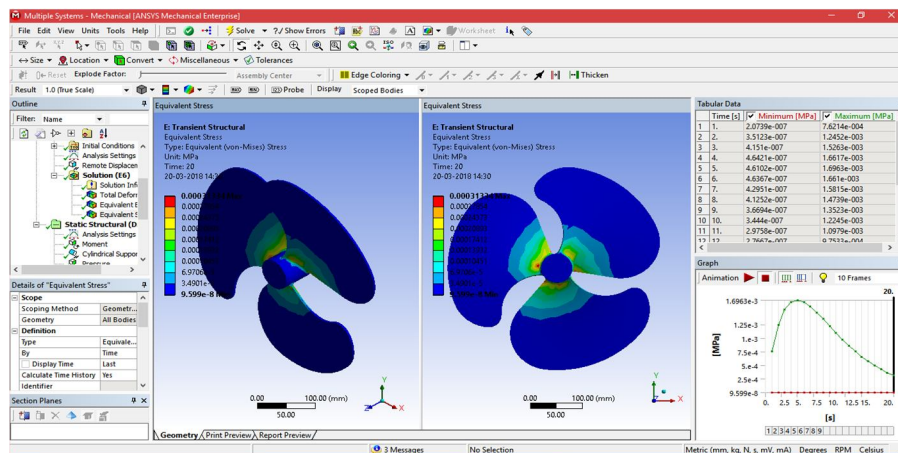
Multiple Systems - Mechanical [ANSYS Mechanical Enterprise]

File Edit View Units Tools Help Solve ?/ Show Errors Worksheet

Size Location Convert Miscellaneous Tolerances

Reset Explode Factor: Assembly Center Edge Coloring Thicken

Result 1.0 (True Scale) Probe Display Scoped Bodies

Outline

Filter: Name

Initial Conditions
Analysis Settings
Remote Displacen
Solution (E6)
Solution Infi
Total Deforn
Equivalent E
Equivalent S
Static Structural (D
Analysis Settings
Moment
Cylindrical Suppor
Pressure

Details of "Equivalent Stress"

| Scope | |
|---|---|
| Scoping Method | Geometr... |
| Geometry | All Bodies |
| Definition | |
| Type | Equivale... |
| By | Time |
| Display Time | Last |
| Calculate Time History | Yes |
| Identifier | |

Section Planes

Equivalent Stress

E: Transient Structural
Equivalent Stress
Type: Equivalent (von-Mises) Stress
Unit: MPa
Time: 20
20-03-2018 14:3

0.00031
0.0002
0.0002
0.0002
0.0002
0.0001
0.0001
6.9706
3.4901e
9.599e-8 Min

0.00 100.00 (mm)
50.00

Equivalent Stress

E: Transient Structural
Equivalent Stress
Type: Equivalent (von-Mises) Stress
Unit: MPa
Time: 20
20-03-2018 14:30

0.00031324 Max
9.599e-8 Min

0.00 100.00 (mm)
50.00

Geometry Print Preview Report Preview

Tabular Data

| | Time [s] | Minimum [MPa] | Maximum [MPa] |
|---|---|---|---|
| 1 | 1. | 2.0739e-007 | 7.6214e-004 |
| 2 | 2. | 3.5123e-007 | 1.2452e-003 |
| 3 | 3. | 4.151e-007 | 1.5263e-003 |
| 4 | 4. | 4.6421e-007 | 1.6617e-003 |
| 5 | 5. | 4.6102e-007 | 1.6963e-003 |
| 6 | 6. | 4.6367e-007 | 1.661e-003 |
| 7 | 7. | 4.2951e-007 | 1.5815e-003 |
| 8 | 8. | 4.1252e-007 | 1.4739e-003 |
| 9 | 9. | 3.6694e-007 | 1.3523e-003 |
| 10 | 10. | 3.444e-007 | 1.2285e-003 |
| 11 | 11. | 2.9758e-007 | 1.0979e-003 |
| 12 | 12 | 2.7667e-007 | 9.7533e-004 |

Graph

Animation 10 Frames 20.

1.6963e-3
1.25e-3
1.e-3
7.5e-4
5.e-4
2.5e-4
9.599e-8
[MPa]
0. 2.5 5. 7.5 10. 12.5 15. 20.
[s]
1 2 3 4 5 6 7 8 9

3 Messages No Selection Metric (mm, kg, N, s, mV, mA) Degrees RPM Celsius